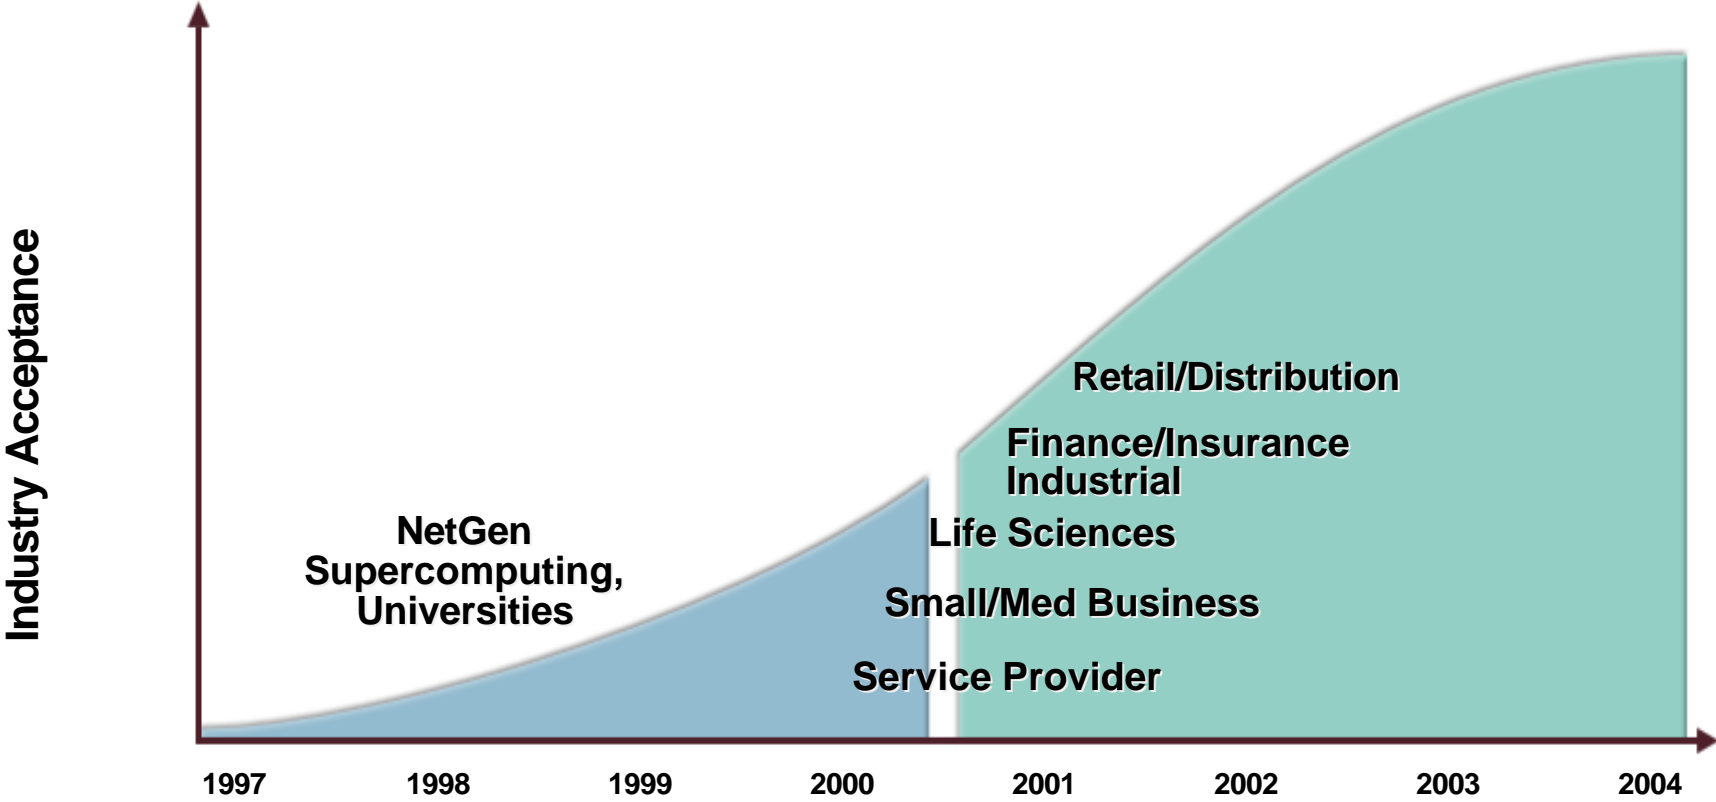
Industry Acceptance

NetGen
Supercomputing,
Universities

Retail/Distribution

Finance/Insurance
Industrial

Life Sciences

Small/Med Business

Service Provider

1997
1998
1999
2000
2001
2002
2003
2004